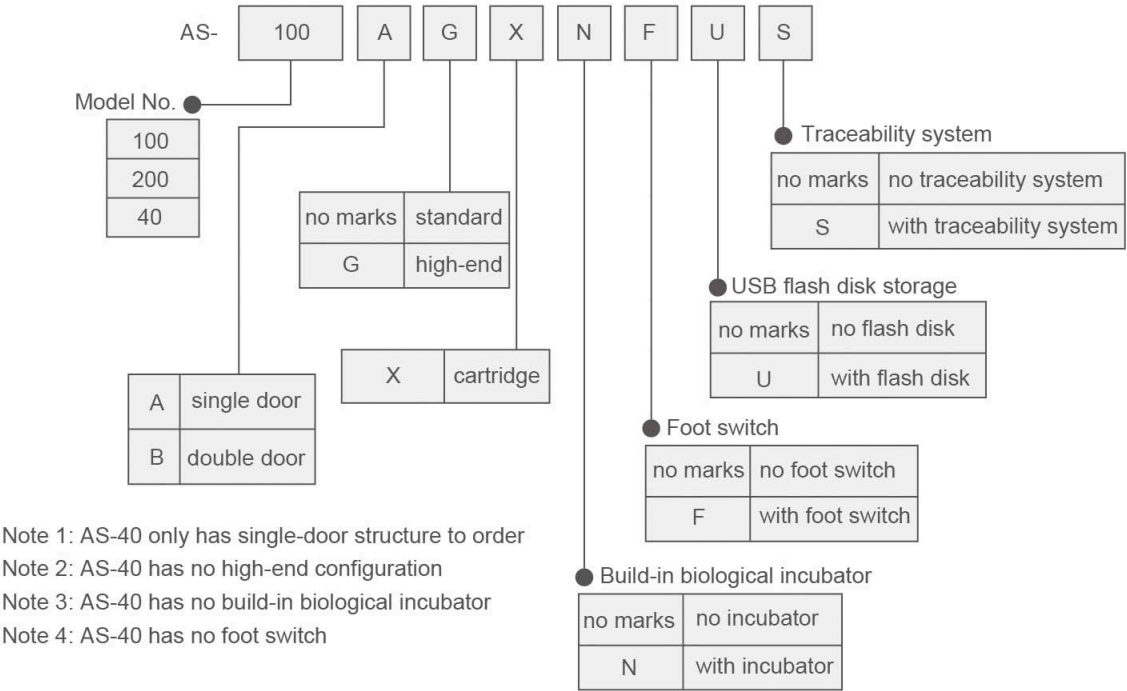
AS- 100 A G X N F U S

Model No.

| 100 |
|---|
| 200 |
| 40 |

| no marks | standard |
|---|---|
| G | high-end |

| A | single door |
|---|---|
| B | double door |

| X | cartridge |
|---|---|

Traceability system

| no marks | no traceability system |
|---|---|
| S | with traceability system |

USB flash disk storage

| no marks | no flash disk |
|---|---|
| U | with flash disk |

Foot switch

| no marks | no foot switch |
|---|---|
| F | with foot switch |

Build-in biological incubator

| no marks | no incubator |
|---|---|
| N | with incubator |

Note 1: AS-40 only has single-door structure to order
Note 2: AS-40 has no high-end configuration
Note 3: AS-40 has no build-in biological incubator
Note 4: AS-40 has no foot switch